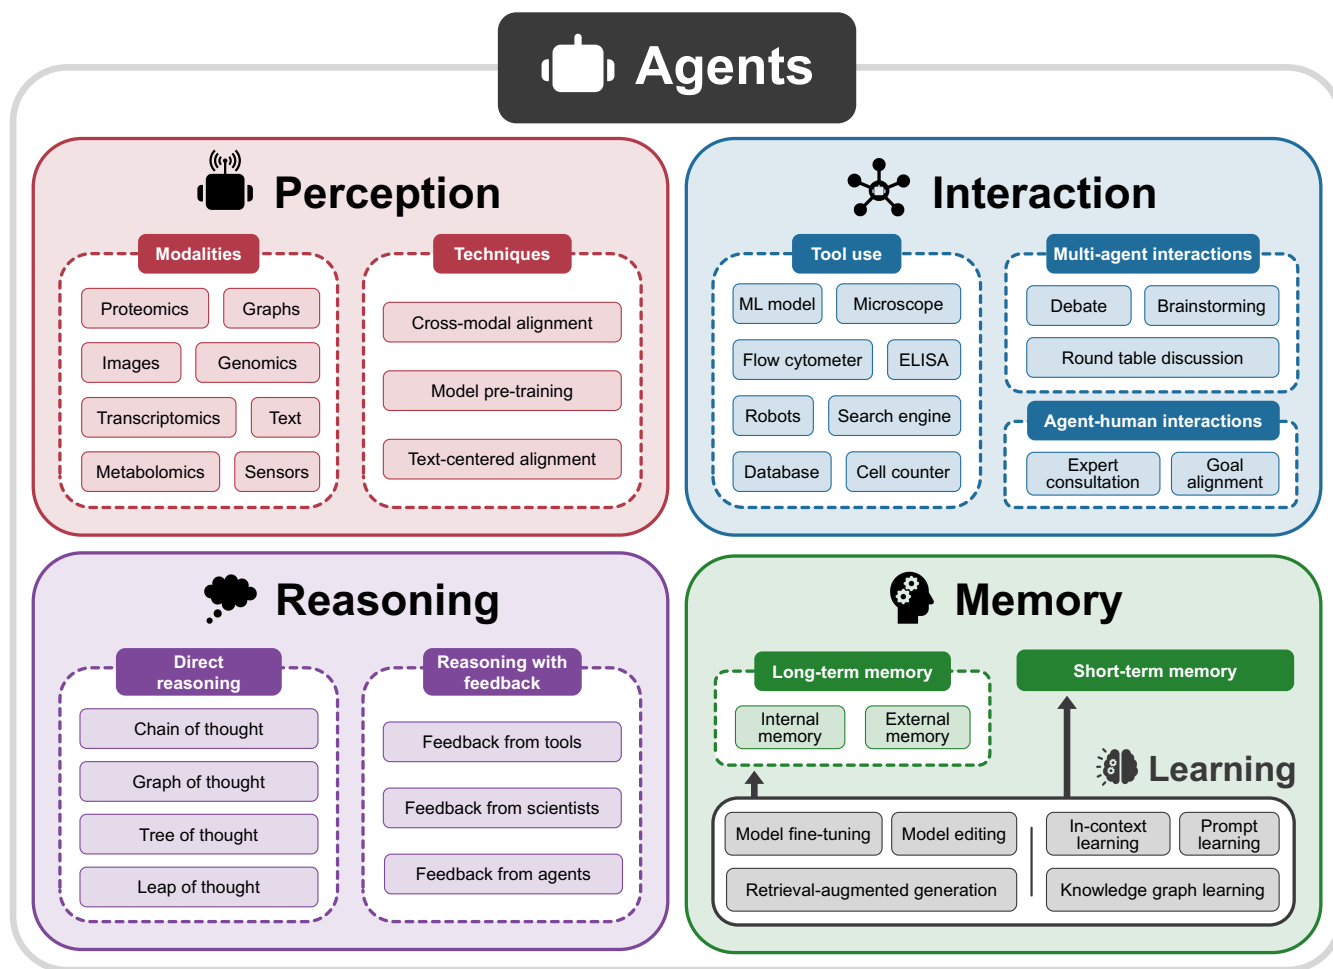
Agents

Perception

Modalities

Proteomics
Graphs
Images
Genomics
Transcriptomics
Text
Metabolomics
Sensors

Techniques

Cross-modal alignment
Model pre-training
Text-centered alignment

Interaction

Tool use

ML model
Microscope
Flow cytometer
ELISA
Robots
Search engine
Database
Cell counter

Multi-agent interactions

Debate
Brainstorming
Round table discussion

Agent-human interactions

Expert consultation
Goal alignment

Reasoning

Direct reasoning

Chain of thought
Graph of thought
Tree of thought
Leap of thought

Reasoning with feedback

Feedback from tools
Feedback from scientists
Feedback from agents

Memory

Long-term memory

Internal memory
External memory

Short-term memory

Learning

Model fine-tuning
Model editing
Retrieval-augmented generation
In-context learning
Prompt learning
Knowledge graph learning